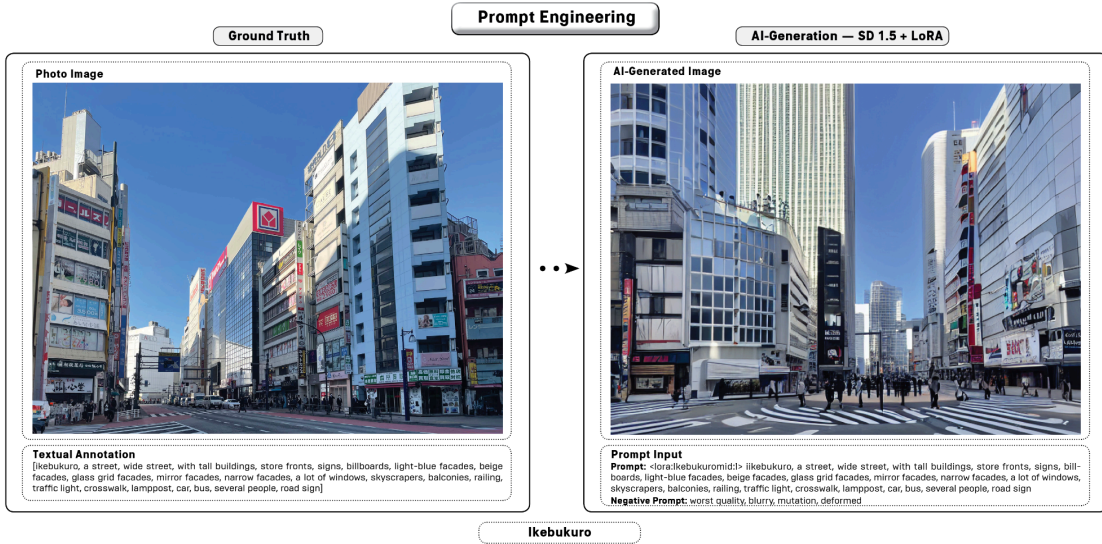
Prompt Engineering

Ground Truth

Photo Image

Textual Annotation
[ikebukuro, a street, wide street, with tall buildings, store fronts, signs, billboards, light-blue facades, beige facades, glass grid facades, mirror facades, narrow facades, a lot of windows, skyscrapers, balconies, railing, traffic light, crosswalk, lamppost, car, bus, several people, road sign]

AI-Generation — SD 1.5 + LoRA

AI-Generated Image

Prompt Input
Prompt: <lora:Ikebukuromid:1> iikebukuro, a street, wide street, with tall buildings, store fronts, signs, billboards, light-blue facades, beige facades, glass grid facades, mirror facades, narrow facades, a lot of windows, skyscrapers, balconies, railing, traffic light, crosswalk, lamppost, car, bus, several people, road sign
Negative Prompt: worst quality, blurry, mutation, deformed

Ikebukuro